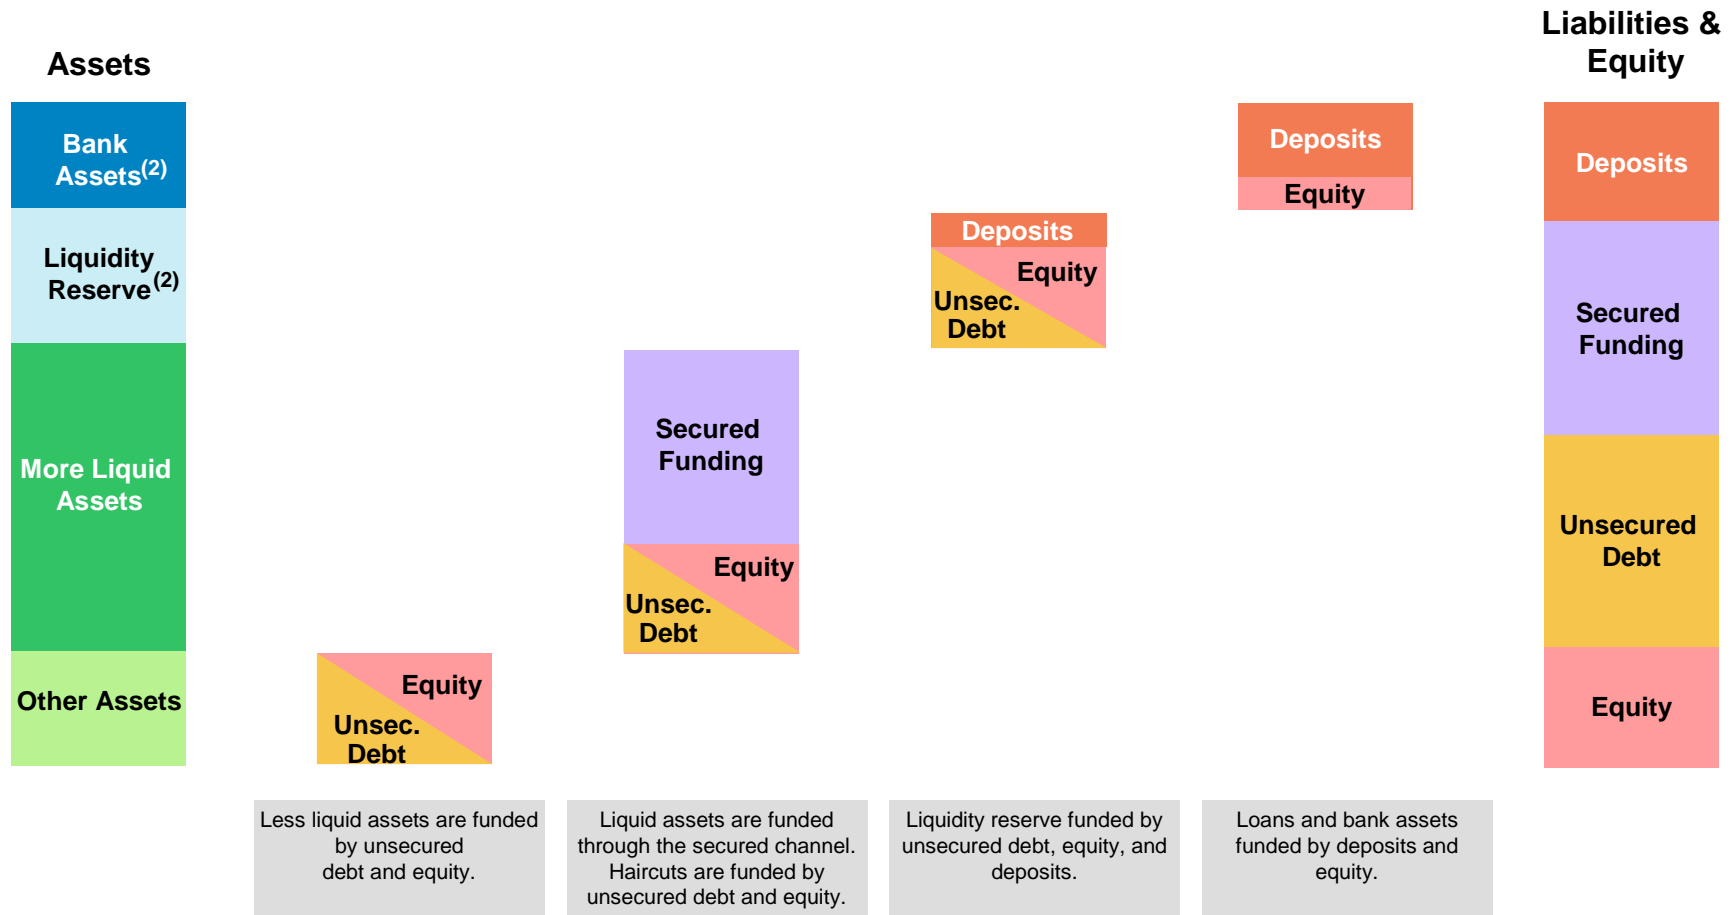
Assets

Bank Assets$^{(2)}$

Liquidity Reserve$^{(2)}$

More Liquid Assets

Other Assets

Equity
Unsec. Debt

Secured Funding

Equity
Unsec. Debt

Deposits

Equity
Unsec. Debt

Deposits

Equity

Liabilities & Equity

Deposits

Secured Funding

Unsecured Debt

Equity

Less liquid assets are funded by unsecured debt and equity.

Liquid assets are funded through the secured channel. Haircuts are funded by unsecured debt and equity.

Liquidity reserve funded by unsecured debt, equity, and deposits.

Loans and bank assets funded by deposits and equity.